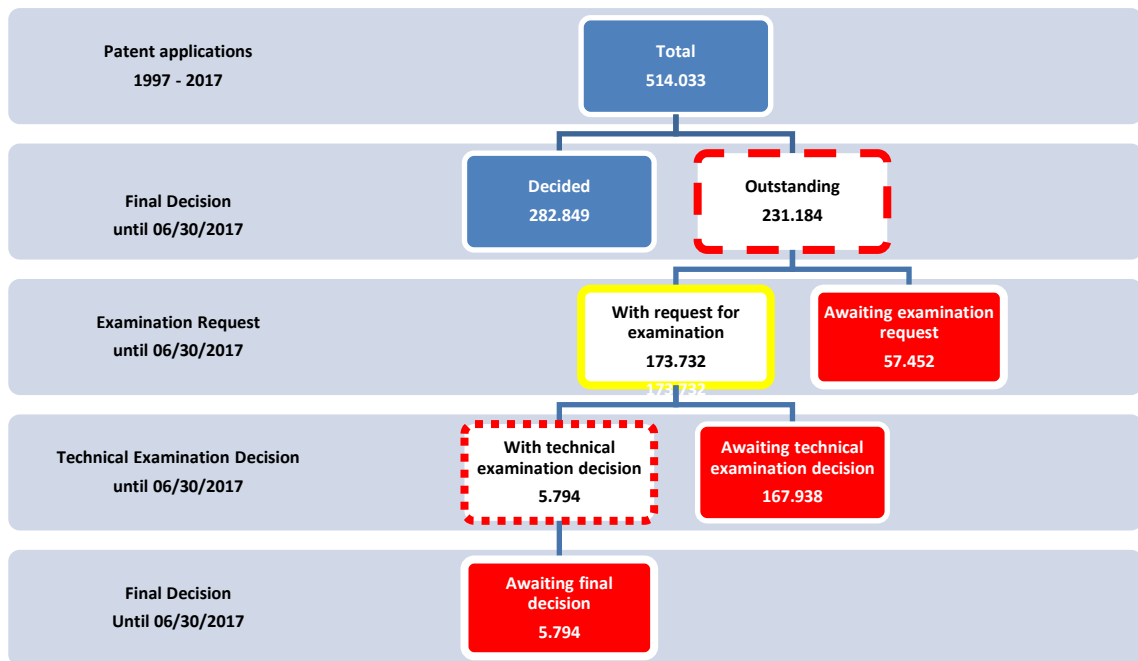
Patent applications
1997 - 2017

Total
514.033

Final Decision
until 06/30/2017

Decided
282.849

Outstanding
231.184

Examination Request
until 06/30/2017

With request for examination
173.732

173.732

Awaiting examination request
57.452

Technical Examination Decision
until 06/30/2017

With technical examination decision
5.794

Awaiting technical examination decision
167.938

Final Decision
Until 06/30/2017

Awaiting final decision
5.794